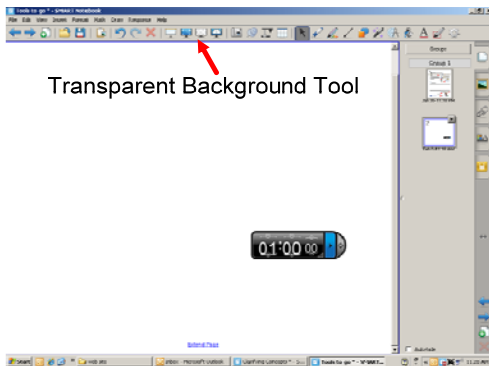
Tools to go - SMART Notebook

File Edit View Insert Format Flash Draw Response Help

Transparent Background Tool

Design

Group 1

01:00 00

Auto-hide

External Pages

Start

Inbox - Microsoft Outlook

Tools to go - SMART...

11:20 AM